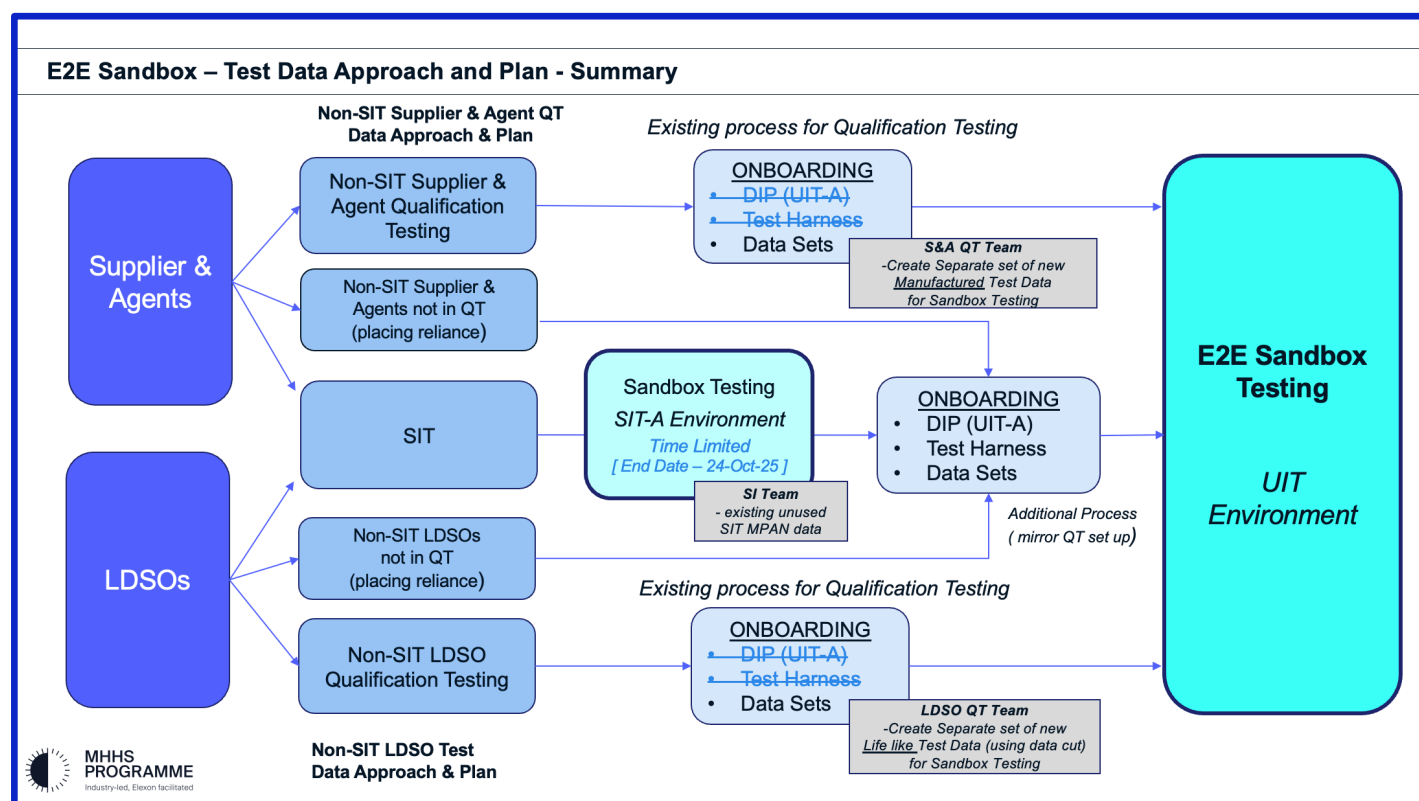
E2E Sandbox – Test Data Approach and Plan - Summary

Non-SIT Supplier & Agent QT Data Approach & Plan

Existing process for Qualification Testing

Supplier & Agents

Non-SIT Supplier & Agent Qualification Testing

ONBOARDING
• DIP (UIT-A)
• Test Harness
• Data Sets

S&A QT Team
-Create Separate set of new Manufactured Test Data for Sandbox Testing

Non-SIT Supplier & Agents not in QT (placing reliance)

E2E Sandbox Testing

UIT Environment

SIT

Sandbox Testing
SIT-A Environment
Time Limited
[ End Date – 24-Oct-25 ]

SI Team
- existing unused SIT MPAN data

ONBOARDING
• DIP (UIT-A)
• Test Harness
• Data Sets

Additional Process ( mirror QT set up)

LDSOs

Non-SIT LDSOs not in QT (placing reliance)

Existing process for Qualification Testing

Non-SIT LDSO Qualification Testing

ONBOARDING
• DIP (UIT-A)
• Test Harness
• Data Sets

LDSO QT Team
-Create Separate set of new Life like Test Data (using data cut) for Sandbox Testing

Non-SIT LDSO Test Data Approach & Plan

MHHS PROGRAMME
Industry-led, Elexon facilitated